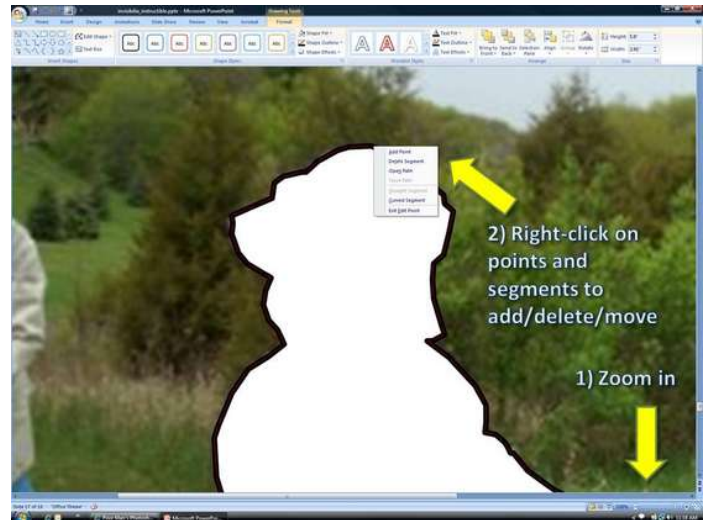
invisible_instructable.pptx - Microsoft PowerPoint
Drawing Tools
Home Insert Design Animations Slide Show Review View Acrobat Format
Edit Shape
Text Box
Insert Shapes
Abc Abc Abc Abc Abc Abc Abc
Shape Fill
Shape Outline
Shape Effects
Shape Styles
A A A
Text Fill
Text Outline
Text Effects
WordArt Styles
Bring to Front
Send to Back
Selection Pane
Align
Group
Rotate
Arrange
Height: 5.8"
Width: 3.96"
Size

Add Point
Delete Segment
Open Path
Close Path
Straight Segment
Curved Segment
Exit Edit Point

2) Right-click on points and segments to add/delete/move

1) Zoom in

Slide 17 of 18 "Office Theme"
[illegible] Microsoft PowerPoi...